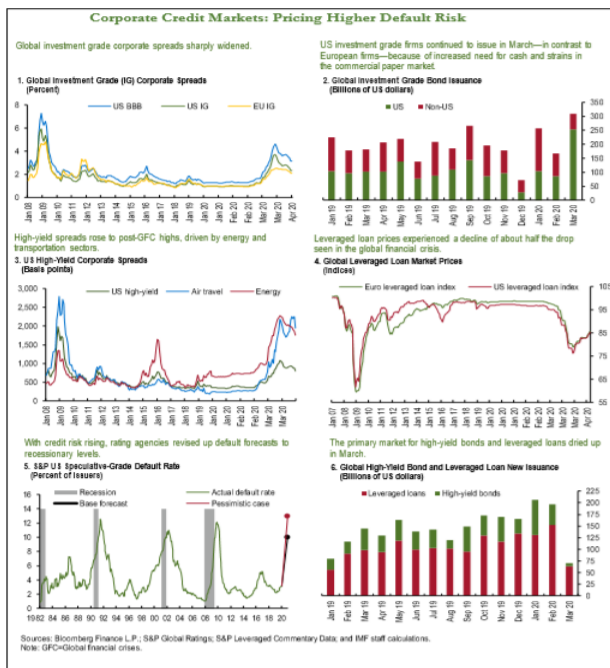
Corporate Credit Markets: Pricing Higher Default Risk

Global investment grade corporate spreads sharply widened.

1. Global Investment Grade (IG) Corporate Spreads
(Percent)

US BBB US IG EU IG

8
6
4
2
0

Jan 08 Jan 09 Jan 10 Jan 11 Jan 12 Jan 13 Jan 14 Jan 15 Jan 16 Jan 17 Jan 18 Jan 19 Jan 20 Feb 20 Mar 20 Apr 20

US investment grade firms continued to issue in March—in contrast to European firms—because of increased need for cash and strains in the commercial paper market.

2. Global Investment Grade Bond Issuance
(Billions of US dollars)

US Non-US

350
300
250
200
150
100
50
0

Jan 19 Feb 19 Mar 19 Apr 19 May 19 Jun 19 Jul 19 Aug 19 Sep 19 Oct 19 Nov 19 Dec 19 Jan 20 Feb 20 Mar 20

High-yield spreads rose to post-GFC highs, driven by energy and transportation sectors.

3. US High-Yield Corporate Spreads
(Basis points)

US high-yield Air travel Energy

3,000
2,500
2,000
1,500
1,000
500
0

Jan 08 Jan 09 Jan 10 Jan 11 Jan 12 Jan 13 Jan 14 Jan 15 Jan 16 Jan 17 Jan 18 Jan 19 Jan 20 Feb 20 Mar 20

Leveraged loan prices experienced a decline of about half the drop seen in the global financial crisis.

4. Global Leveraged Loan Market Prices
(Indices)

Euro leveraged loan index US leveraged loan index

105
95
85
75
65
55

Jan 07 Jan 08 Jan 09 Jan 10 Jan 11 Jan 12 Jan 13 Jan 14 Jan 15 Jan 16 Jan 17 Jan 18 Jan 19 Jan 20 Feb 20 Mar 20 Apr 20

With credit risk rising, rating agencies revised up default forecasts to recessionary levels.

5. S&P US Speculative-Grade Default Rate
(Percent of issuers)

Recession Actual default rate
Base forecast Pessimistic case

16
14
12
10
8
6
4
2
0

1982 84 86 88 90 92 94 96 98 2000 02 04 06 08 10 12 14 16 18 20

The primary market for high-yield bonds and leveraged loans dried up in March.

6. Global High-Yield Bond and Leveraged Loan New Issuance
(Billions of US dollars)

Leveraged loans High-yield bonds

225
200
175
150
125
100
75
50
25
0

Jan 19 Feb 19 Mar 19 Apr 19 May 19 Jun 19 Jul 19 Aug 19 Sep 19 Oct 19 Nov 19 Dec 19 Jan 20 Feb 20 Mar 20

Sources: Bloomberg Finance L.P.; S&P Global Ratings; S&P Leveraged Commentary Data; and IMF staff calculations.
Note: GFC=Global financial crises.